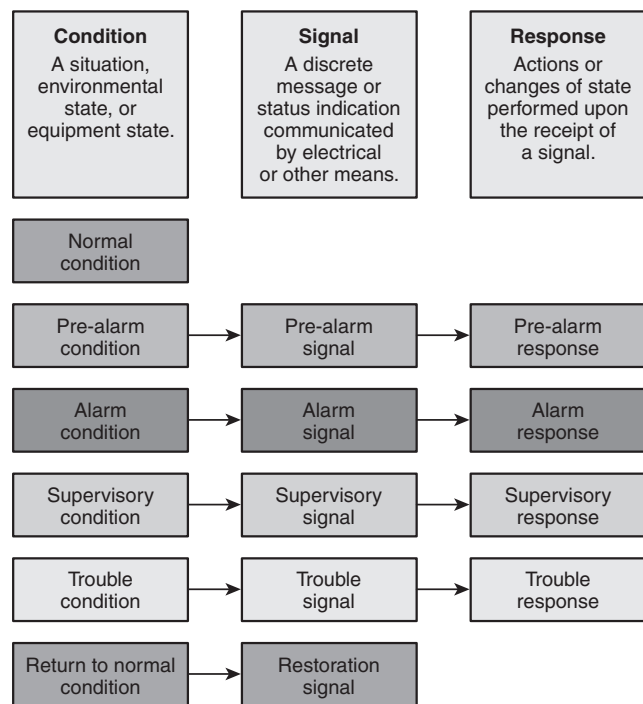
Condition
A situation, environmental state, or equipment state.

Signal
A discrete message or status indication communicated by electrical or other means.

Response
Actions or changes of state performed upon the receipt of a signal.

Normal condition

Pre-alarm condition

Pre-alarm signal

Pre-alarm response

Alarm condition

Alarm signal

Alarm response

Supervisory condition

Supervisory signal

Supervisory response

Trouble condition

Trouble signal

Trouble response

Return to normal condition

Restoration signal